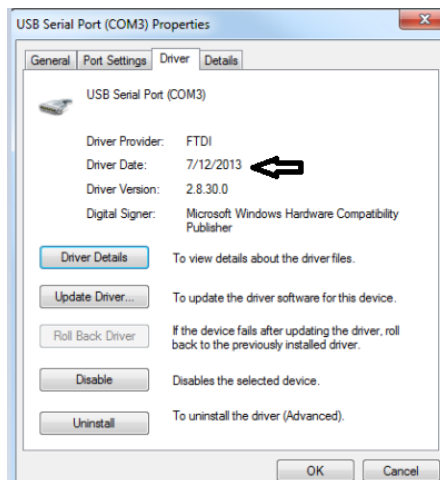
USB Serial Port (COM3) Properties

General | Port Settings | Driver | Details

USB Serial Port (COM3)

| | |
|---|---|
| Driver Provider: | FTDI |
| Driver Date: | 7/12/2013 |
| Driver Version: | 2.8.30.0 |
| Digital Signer: | Microsoft Windows Hardware Compatibility Publisher |

Driver Details — To view details about the driver files.

Update Driver... — To update the driver software for this device.

Roll Back Driver — If the device fails after updating the driver, roll back to the previously installed driver.

Disable — Disables the selected device.

Uninstall — To uninstall the driver (Advanced).

OK | Cancel